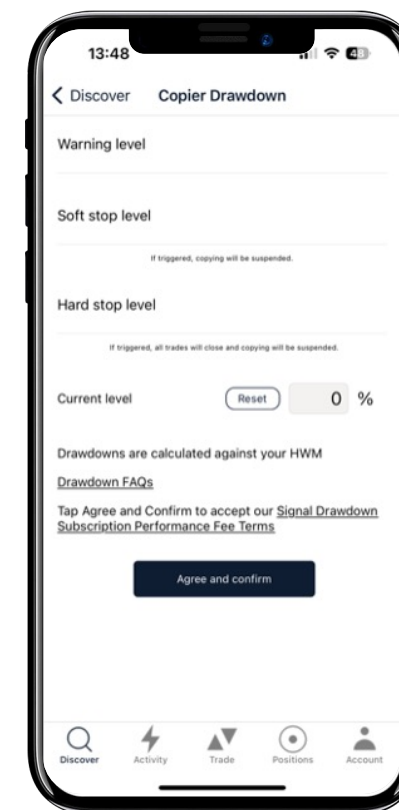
13:48

48

Discover Copier Drawdown

Warning level

Soft stop level

If triggered, copying will be suspended.

Hard stop level

If triggered, all trades will close and copying will be suspended.

Current level Reset 0 %

Drawdowns are calculated against your HWM

Drawdown FAQs

Tap Agree and Confirm to accept our Signal Drawdown Subscription Performance Fee Terms

Agree and confirm

Discover Activity Trade Positions Account